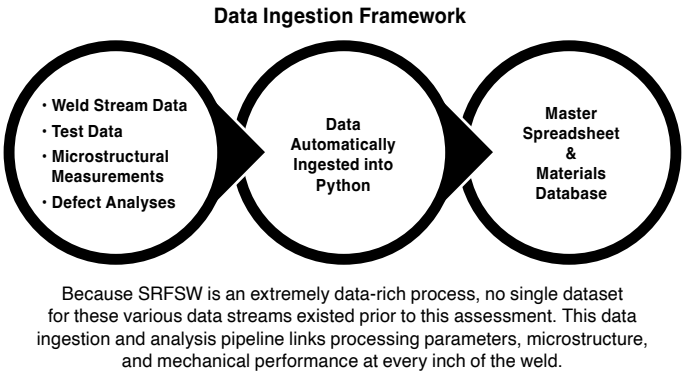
Data Ingestion Framework

• Weld Stream Data
• Test Data
• Microstructural Measurements
• Defect Analyses

Data Automatically Ingested into Python

Master Spreadsheet & Materials Database

Because SRFSW is an extremely data-rich process, no single dataset for these various data streams existed prior to this assessment. This data ingestion and analysis pipeline links processing parameters, microstructure, and mechanical performance at every inch of the weld.